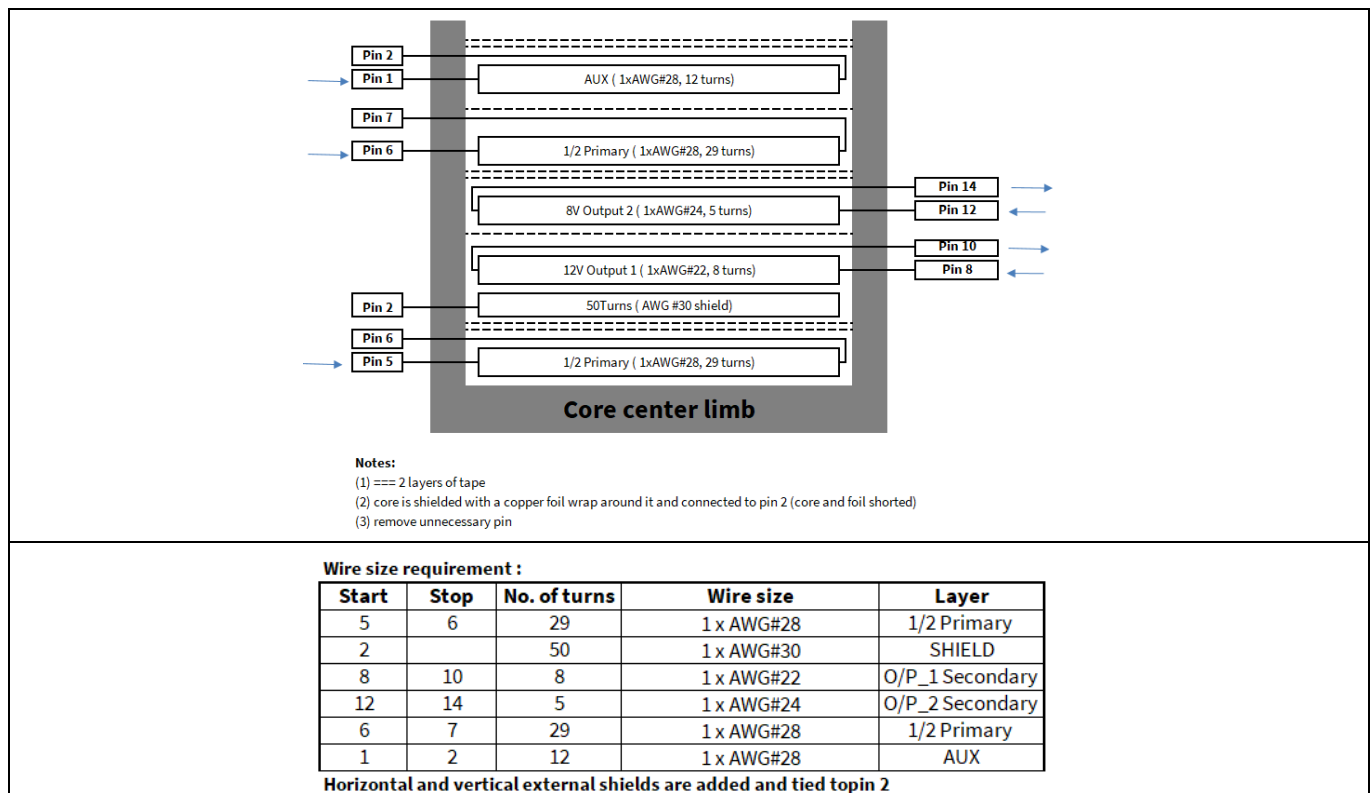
Pin 2
Pin 1
AUX ( 1xAWG#28, 12 turns)
Pin 7
Pin 6
1/2 Primary ( 1xAWG#28, 29 turns)
Pin 14
8V Output 2 ( 1xAWG#24, 5 turns)
Pin 12
Pin 10
12V Output 1 ( 1xAWG#22, 8 turns)
Pin 8
Pin 2
50Turns ( AWG #30 shield)
Pin 6
Pin 5
1/2 Primary ( 1xAWG#28, 29 turns)
Core center limb

Notes:
(1) === 2 layers of tape
(2) core is shielded with a copper foil wrap around it and connected to pin 2 (core and foil shorted)
(3) remove unnecessary pin

Wire size requirement :

| Start | Stop | No. of turns | Wire size | Layer |
|---|---|---|---|---|
| 5 | 6 | 29 | 1 x AWG#28 | 1/2 Primary |
| 2 | | 50 | 1 x AWG#30 | SHIELD |
| 8 | 10 | 8 | 1 x AWG#22 | O/P_1 Secondary |
| 12 | 14 | 5 | 1 x AWG#24 | O/P_2 Secondary |
| 6 | 7 | 29 | 1 x AWG#28 | 1/2 Primary |
| 1 | 2 | 12 | 1 x AWG#28 | AUX |

Horizontal and vertical external shields are added and tied topin 2